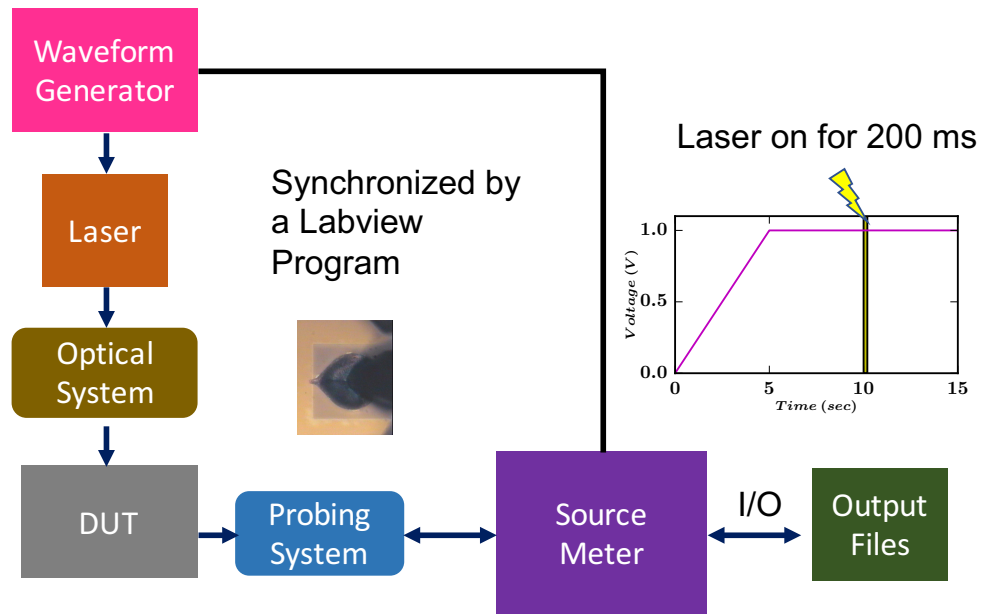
Waveform Generator

Laser

Optical System

DUT

Probing System

Synchronized by a Labview Program

Laser on for 200 ms

1.0
0.5
0.0
0
5
10
15
$Voltage\ (V)$
$Time\ (sec)$

Source Meter

I/O

Output Files